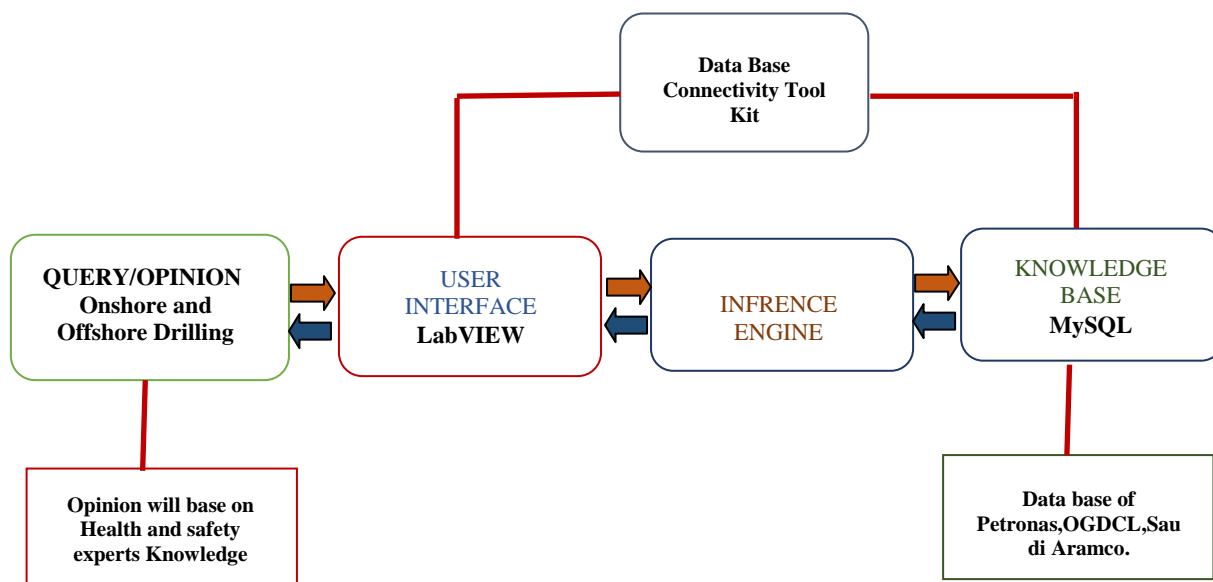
Data Base Connectivity Tool Kit

QUERY/OPINION Onshore and Offshore Drilling

USER INTERFACE LabVIEW

INFRENCE ENGINE

KNOWLEDGE BASE MySQL

Opinion will base on Health and safety experts Knowledge

Data base of Petronas,OGDCL,Sau di Aramco.